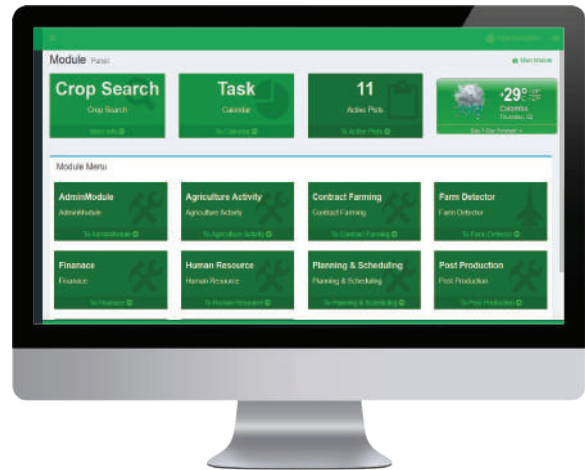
Module Panel

Main Module

Crop Search
Crop Search
More info

Task
Calendar
To Calendar

11
Active Plots
To Active Plots

+29°
Colombo
Thursday, 02
See 7 Day Forecast

Module Menu

AdminModule
AdminModule
To AdminModule

Agriculture Activity
Agriculture Activity
To Agriculture Activity

Contract Farming
Contract Farming
To Contract Farming

Farm Detector
Farm Detector
To Farm Detector

Finanace
Finanace
To Finanace

Human Resource
Human Resource
To Human Resource

Planning & Scheduling
Planning & Scheduling
To Planning & Scheduling

Post Production
Post Production
To Post Production